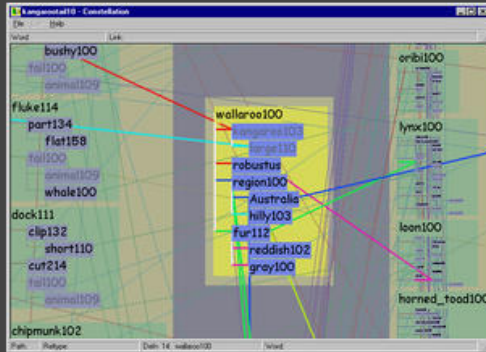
kangaroo_t10 - Constellation
File Help
Word: Link:
bushy100
tail100
animal109
fluke114
part134
flat158
tail100
animal109
whale100
dock111
clip132
short110
cut214
tail100
animal109
chipmunk102
wallaroo100
kangaroo103
large110
robustus
region100
Australia
hilly103
fur112
reddish102
grey100
oribi100
lynx100
loon100
horned_toad100
Path: Reltype: Dath: 14 wallaroo100 Word: